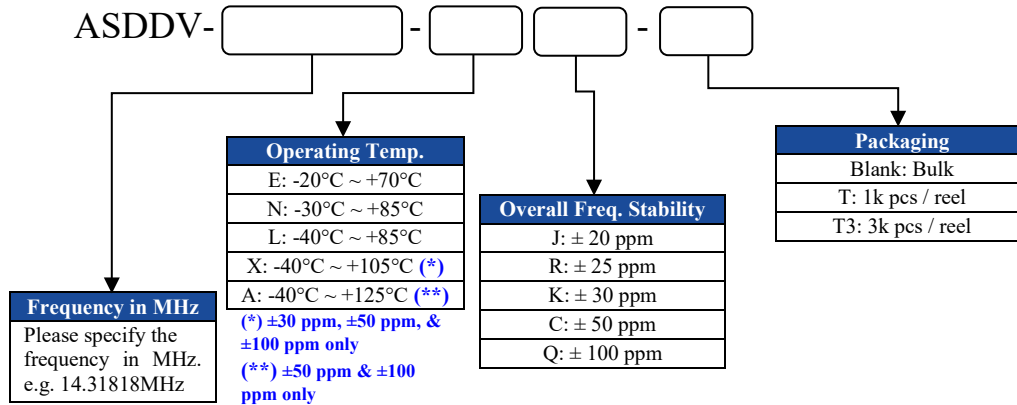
ASDDV- - -

| Operating Temp. |
|---|
| E: -20°C ~ +70°C |
| N: -30°C ~ +85°C |
| L: -40°C ~ +85°C |
| X: -40°C ~ +105°C (*) |
| A: -40°C ~ +125°C (**) |

(*) ±30 ppm, ±50 ppm, & ±100 ppm only
(**) ±50 ppm & ±100 ppm only

| Overall Freq. Stability |
|---|
| J: ± 20 ppm |
| R: ± 25 ppm |
| K: ± 30 ppm |
| C: ± 50 ppm |
| Q: ± 100 ppm |

| Packaging |
|---|
| Blank: Bulk |
| T: 1k pcs / reel |
| T3: 3k pcs / reel |

| Frequency in MHz |
|---|
| Please specify the frequency in MHz. e.g. 14.31818MHz |